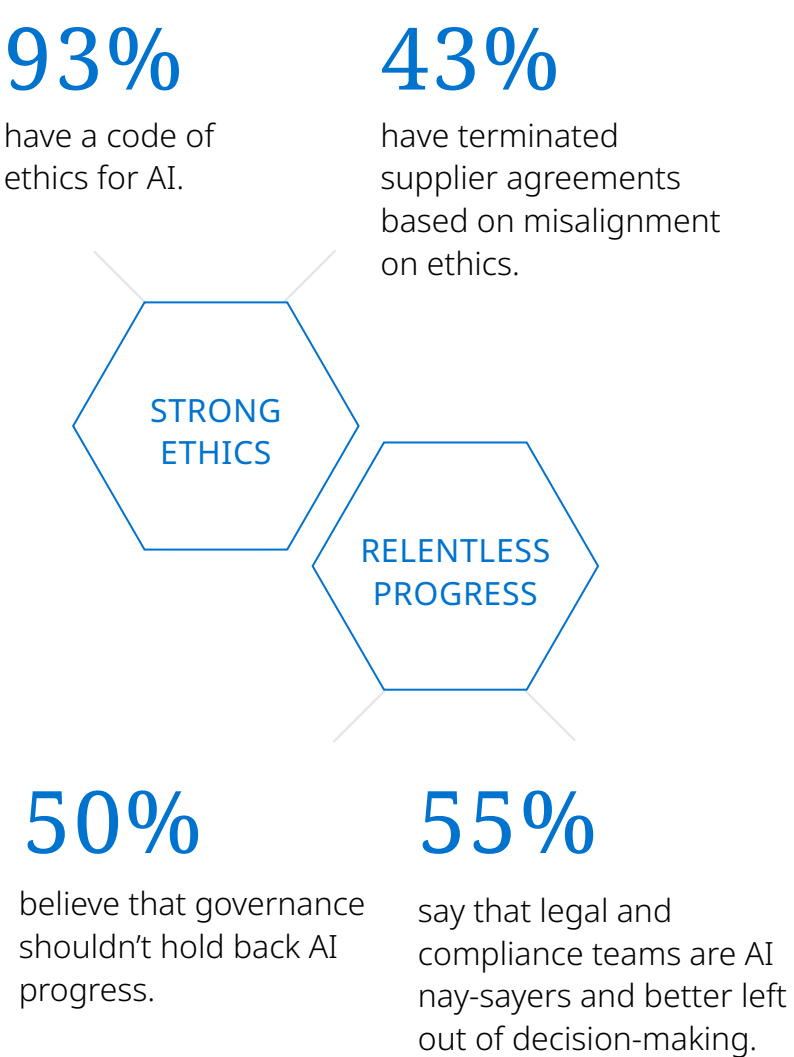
93%

have a code of ethics for AI.

43%

have terminated supplier agreements based on misalignment on ethics.

STRONG ETHICS

RELENTLESS PROGRESS

50%

believe that governance shouldn’t hold back AI progress.

55%

say that legal and compliance teams are AI nay-sayers and better left out of decision-making.